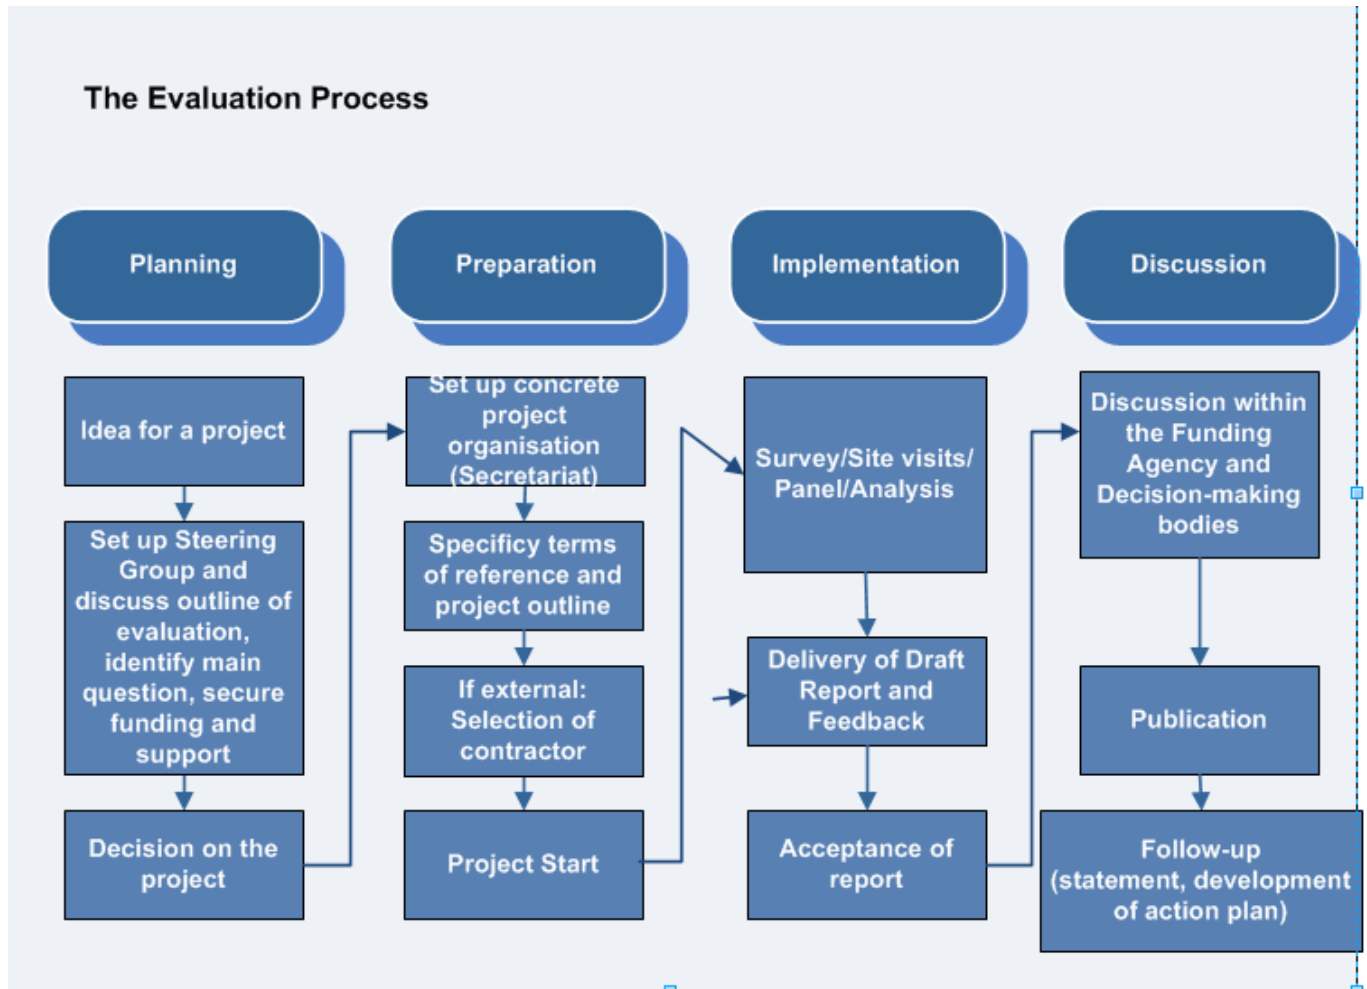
The Evaluation Process

Planning

Preparation

Implementation

Discussion

Idea for a project

Set up Steering Group and discuss outline of evaluation, identify main question, secure funding and support

Decision on the project

Set up concrete project organisation (Secretariat)

Specificy terms of reference and project outline

If external: Selection of contractor

Project Start

Survey/Site visits/ Panel/Analysis

Delivery of Draft Report and Feedback

Acceptance of report

Discussion within the Funding Agency and Decision-making bodies

Publication

Follow-up (statement, development of action plan)